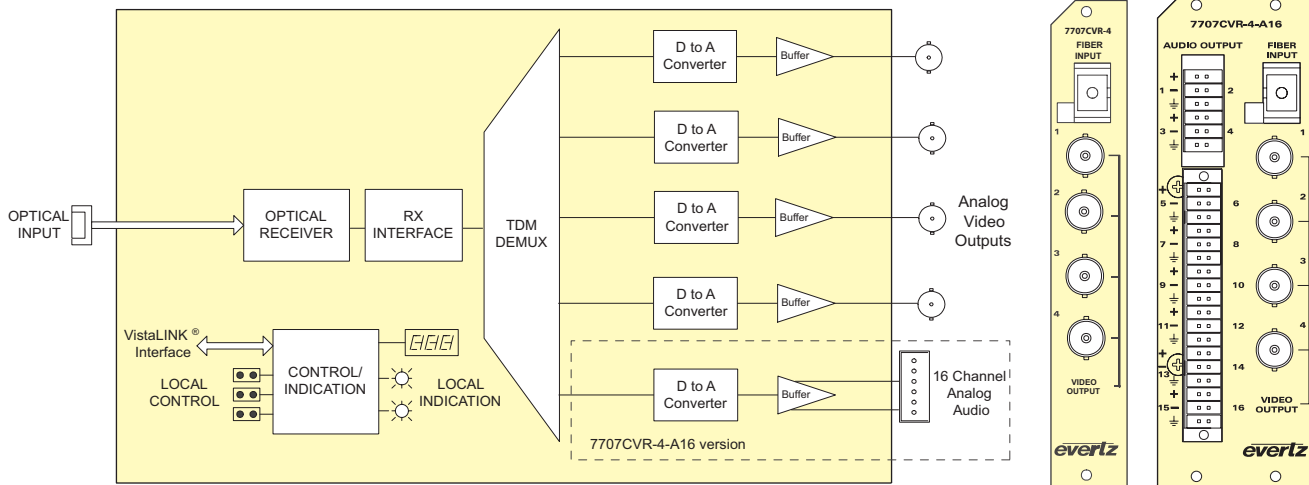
OPTICAL INPUT

OPTICAL RECEIVER

RX INTERFACE

TDM DEMUX

D to A Converter

Buffer

D to A Converter

Buffer

D to A Converter

Buffer

Analog Video Outputs

D to A Converter

Buffer

VistaLINK ® Interface

CONTROL/ INDICATION

LOCAL CONTROL

LOCAL INDICATION

D to A Converter

Buffer

16 Channel Analog Audio

7707CVR-4-A16 version

7707CVR-4

FIBER INPUT

1

2

3

4

VIDEO OUTPUT

evertz

7707CVR-4-A16

AUDIO OUTPUT

FIBER INPUT

1

2

3

4

5

6

7

8

9

10

11

12

13

14

15

16

1

2

3

4

VIDEO OUTPUT

evertz